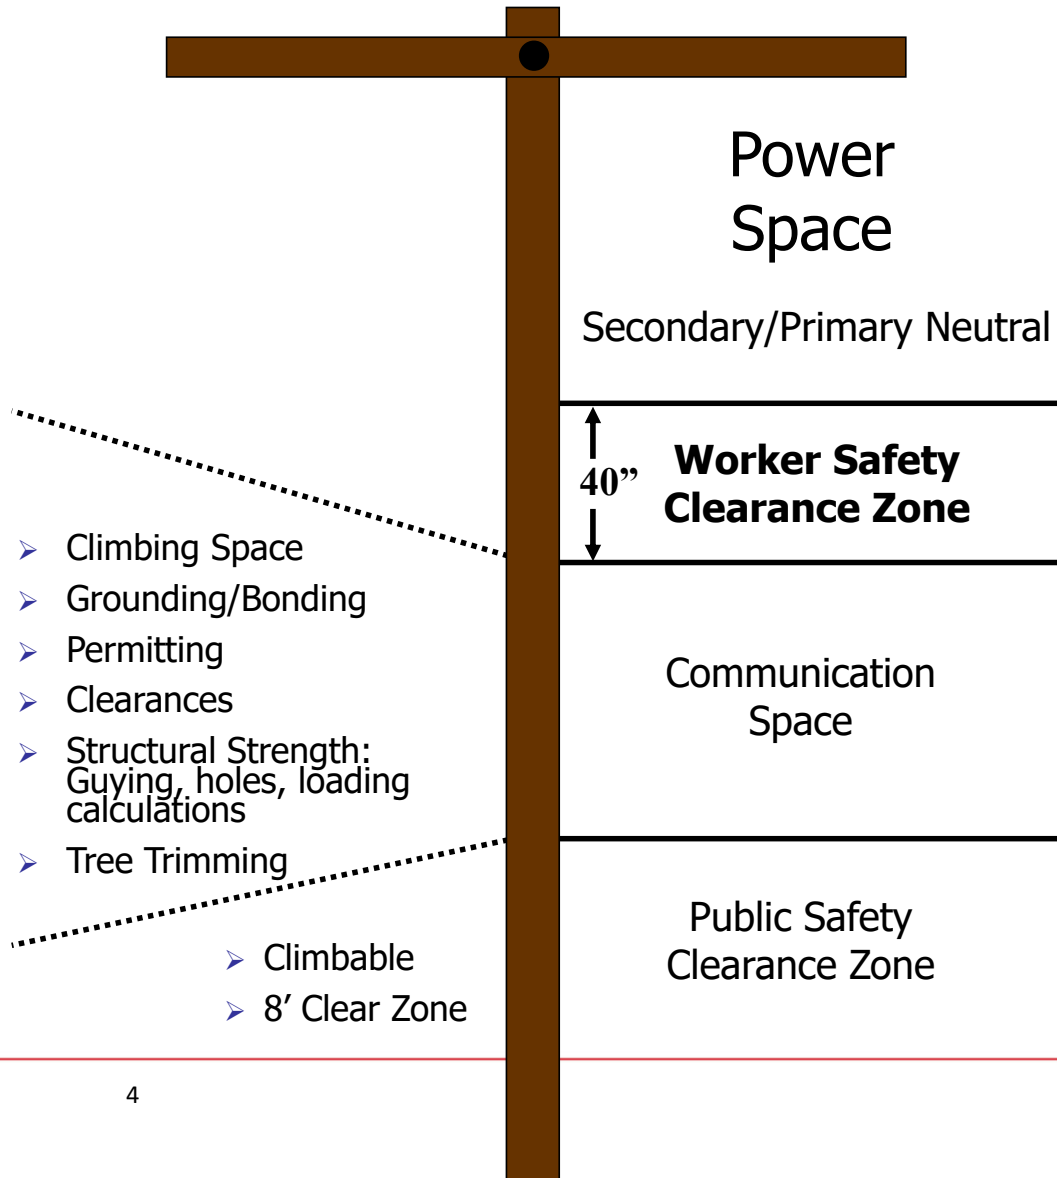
Power Space

Secondary/Primary Neutral

40”

**Worker Safety Clearance Zone**

- Climbing Space
- Grounding/Bonding
- Permitting
- Clearances
- Structural Strength: Guying, holes, loading calculations
- Tree Trimming

Communication Space

Public Safety Clearance Zone

- Climbable
- 8’ Clear Zone

4